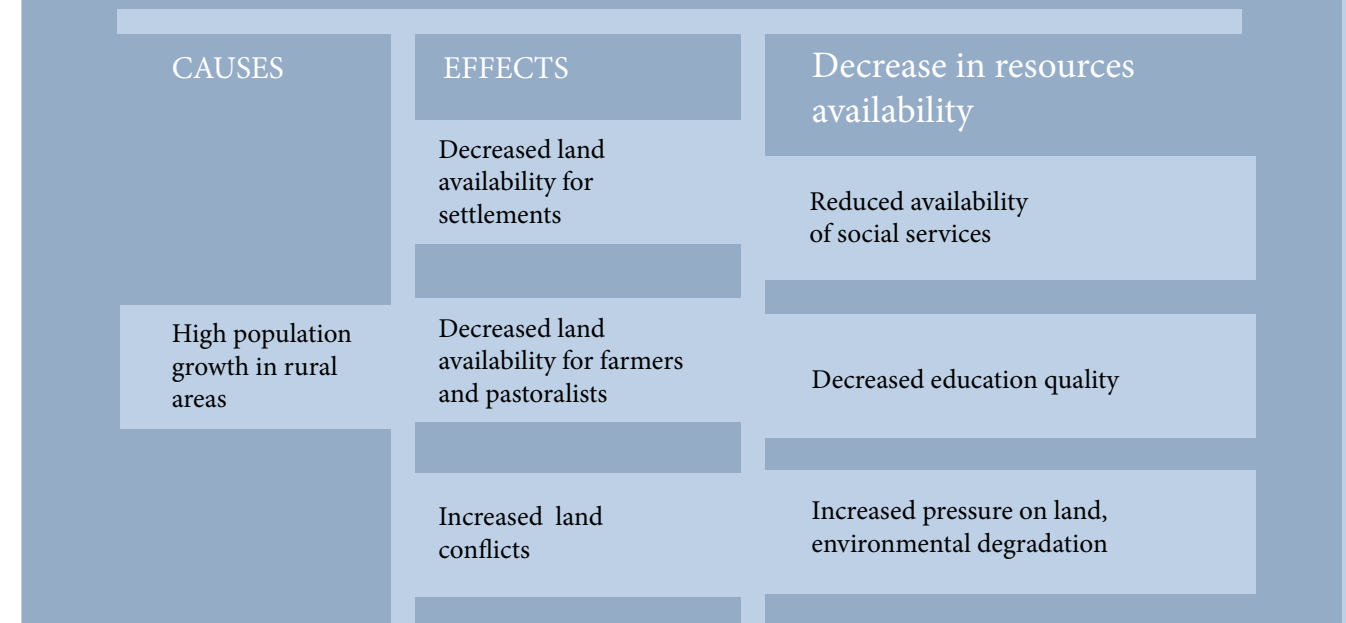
CAUSES

High population growth in rural areas

EFFECTS

Decreased land availability for settlements

Decreased land availability for farmers and pastoralists

Increased land conflicts

Decrease in resources availability

Reduced availability of social services

Decreased education quality

Increased pressure on land, environmental degradation